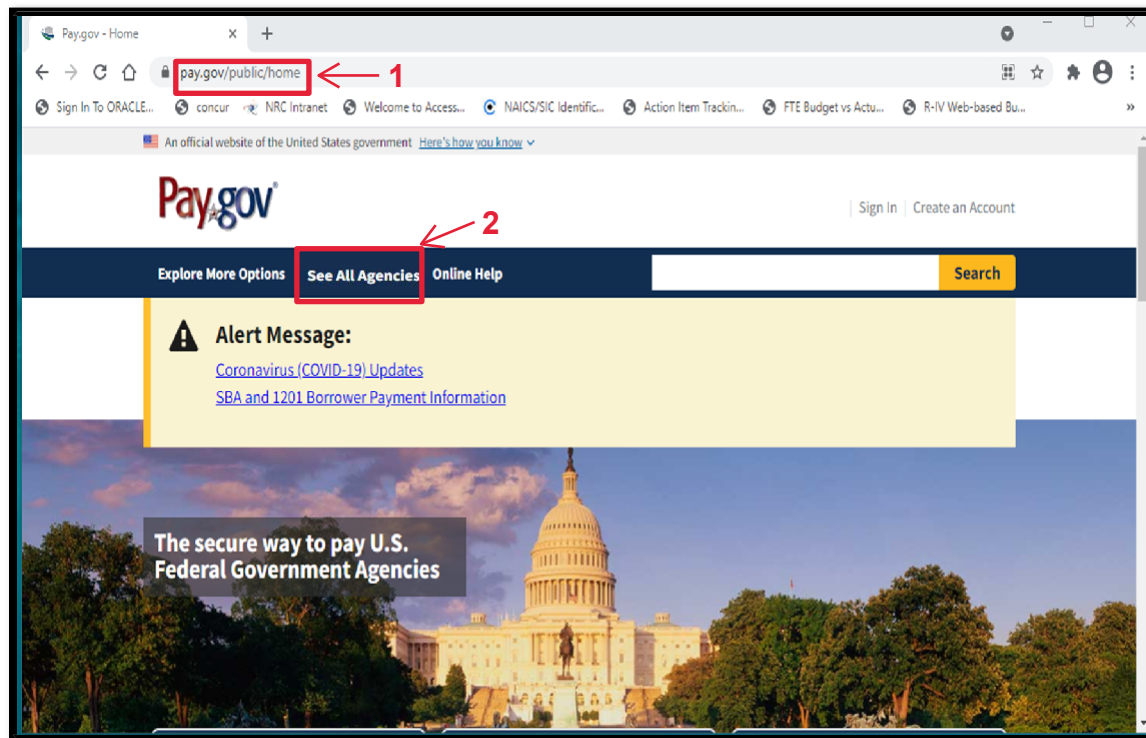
Pay.gov - Home ×
+

pay.gov/public/home
1

Sign In To ORACLE... concur NRC Intranet Welcome to Access... NAICS/SIC Identific... Action Item Trackin... FTE Budget vs Actu... R-IV Web-based Bu... »

An official website of the United States government Here's how you know

Pay.gov

Sign In | Create an Account

2

Explore More Options See All Agencies Online Help Search

Alert Message:
Coronavirus (COVID-19) Updates
SBA and 1201 Borrower Payment Information

The secure way to pay U.S. Federal Government Agencies